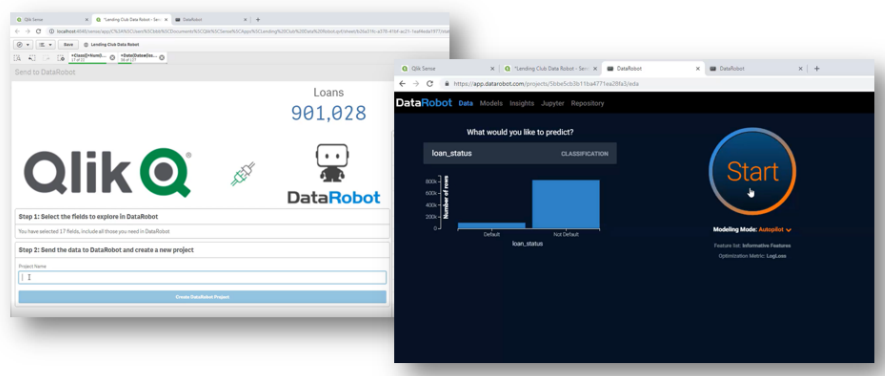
Qlik Sense
*Lending Club Data Robot - Se
DataRobot
+
localhost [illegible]
Save
Lending Club Data Robot
Send to DataRobot
Loans
901,028
Qlik
DataRobot
Step 1: Select the fields to explore in DataRobot
You have selected 17 fields, include all those you need in DataRobot.
Step 2: Send the data to DataRobot and create a new project
Project Name
Create DataRobot Project

Qlik Sense
*Lending Club Data Robot - Se
DataRobot
DataRobot
+
https://app.datarobot.com/projects/5bbe5cb3b15ba4771ea29fa3/eda
DataRobot
Data
Models
Insights
Jupyter
Repository
What would you like to predict?
loan_status
CLASSIFICATION
800k
600k
400k
200k
0
Number of rows
Default
Not Default
loan_status
Start
Modeling Mode: Autopilot
Feature list: Informative Features
Optimization Metric: LogLoss